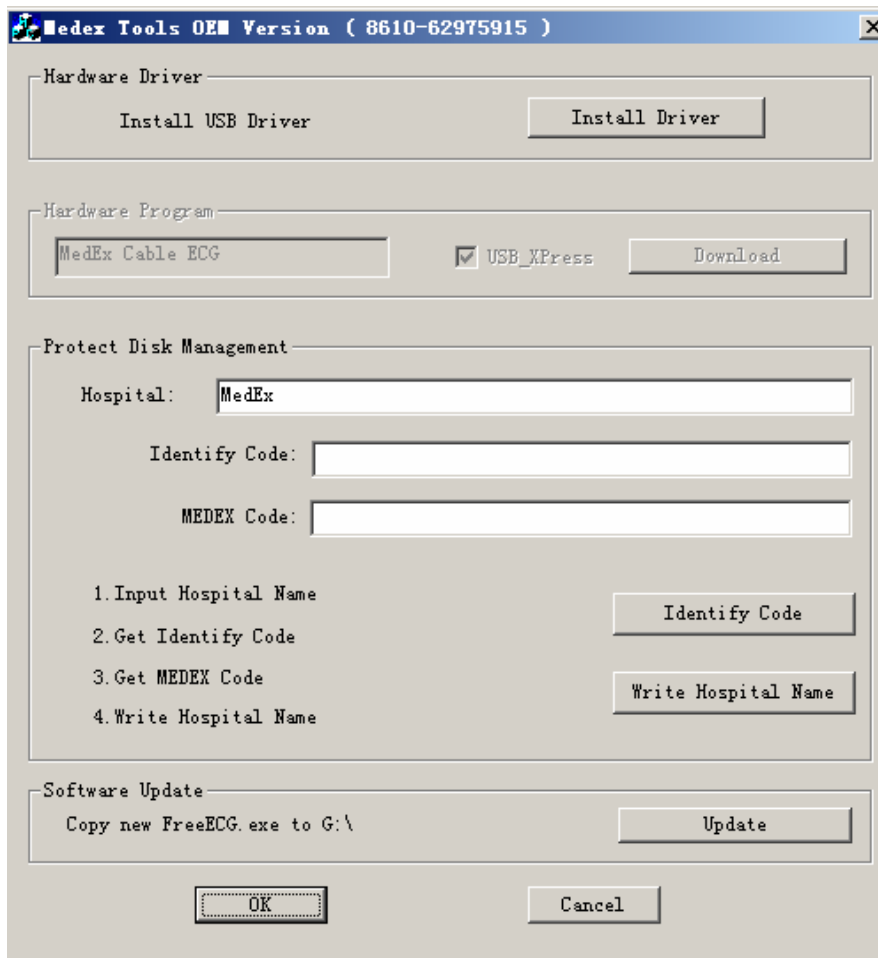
Medex Tools OEM Version ( 8610-62975915 )

Hardware Driver

Install USB Driver

Install Driver

Hardware Program

MedEx Cable ECG

USB_XPress

Download

Protect Disk Management

Hospital: MedEx

Identify Code:

MEDEX Code:

1. Input Hospital Name

2. Get Identify Code

3. Get MEDEX Code

4. Write Hospital Name

Identify Code

Write Hospital Name

Software Update

Copy new FreeECG.exe to G:\

Update

OK

Cancel